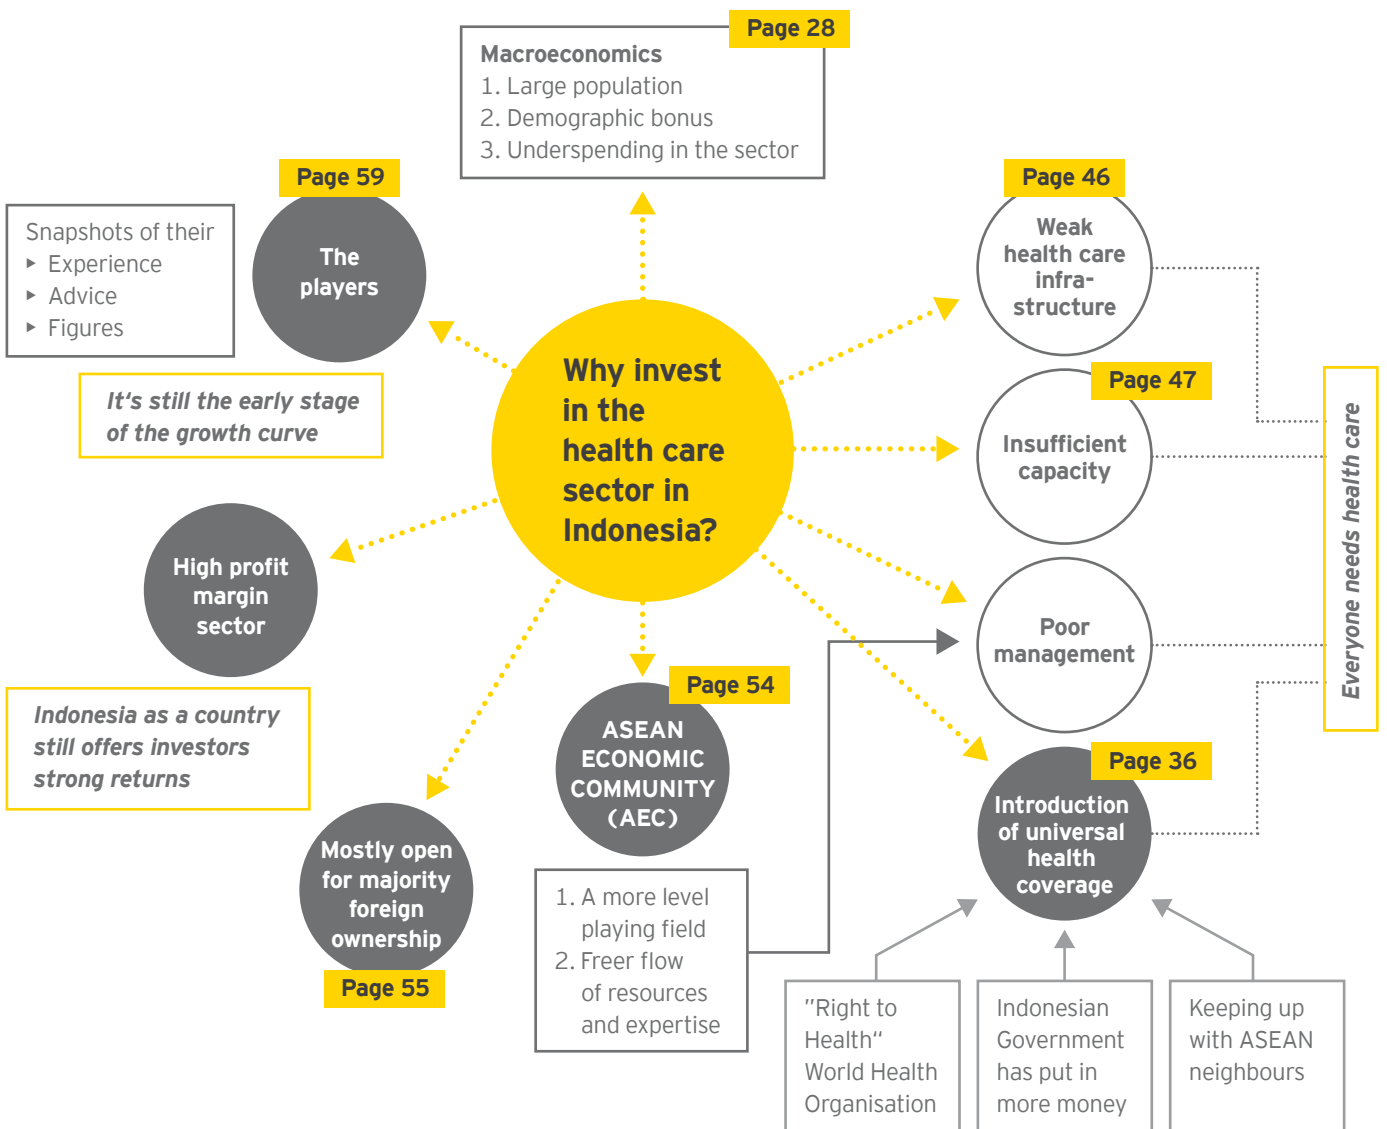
Page 28
Macroeconomics
1. Large population
2. Demographic bonus
3. Underspending in the sector

Page 59
The players

Snapshots of their
‣ Experience
‣ Advice
‣ Figures

It's still the early stage of the growth curve

Why invest in the health care sector in Indonesia?

Page 46
Weak health care infrastructure

Page 47
Insufficient capacity

Poor management

Page 36
Introduction of universal health coverage

Everyone needs health care

High profit margin sector

Indonesia as a country still offers investors strong returns

Page 54
ASEAN ECONOMIC COMMUNITY (AEC)

1. A more level playing field
2. Freer flow of resources and expertise

Mostly open for majority foreign ownership
Page 55

"Right to Health" World Health Organisation

Indonesian Government has put in more money

Keeping up with ASEAN neighbours